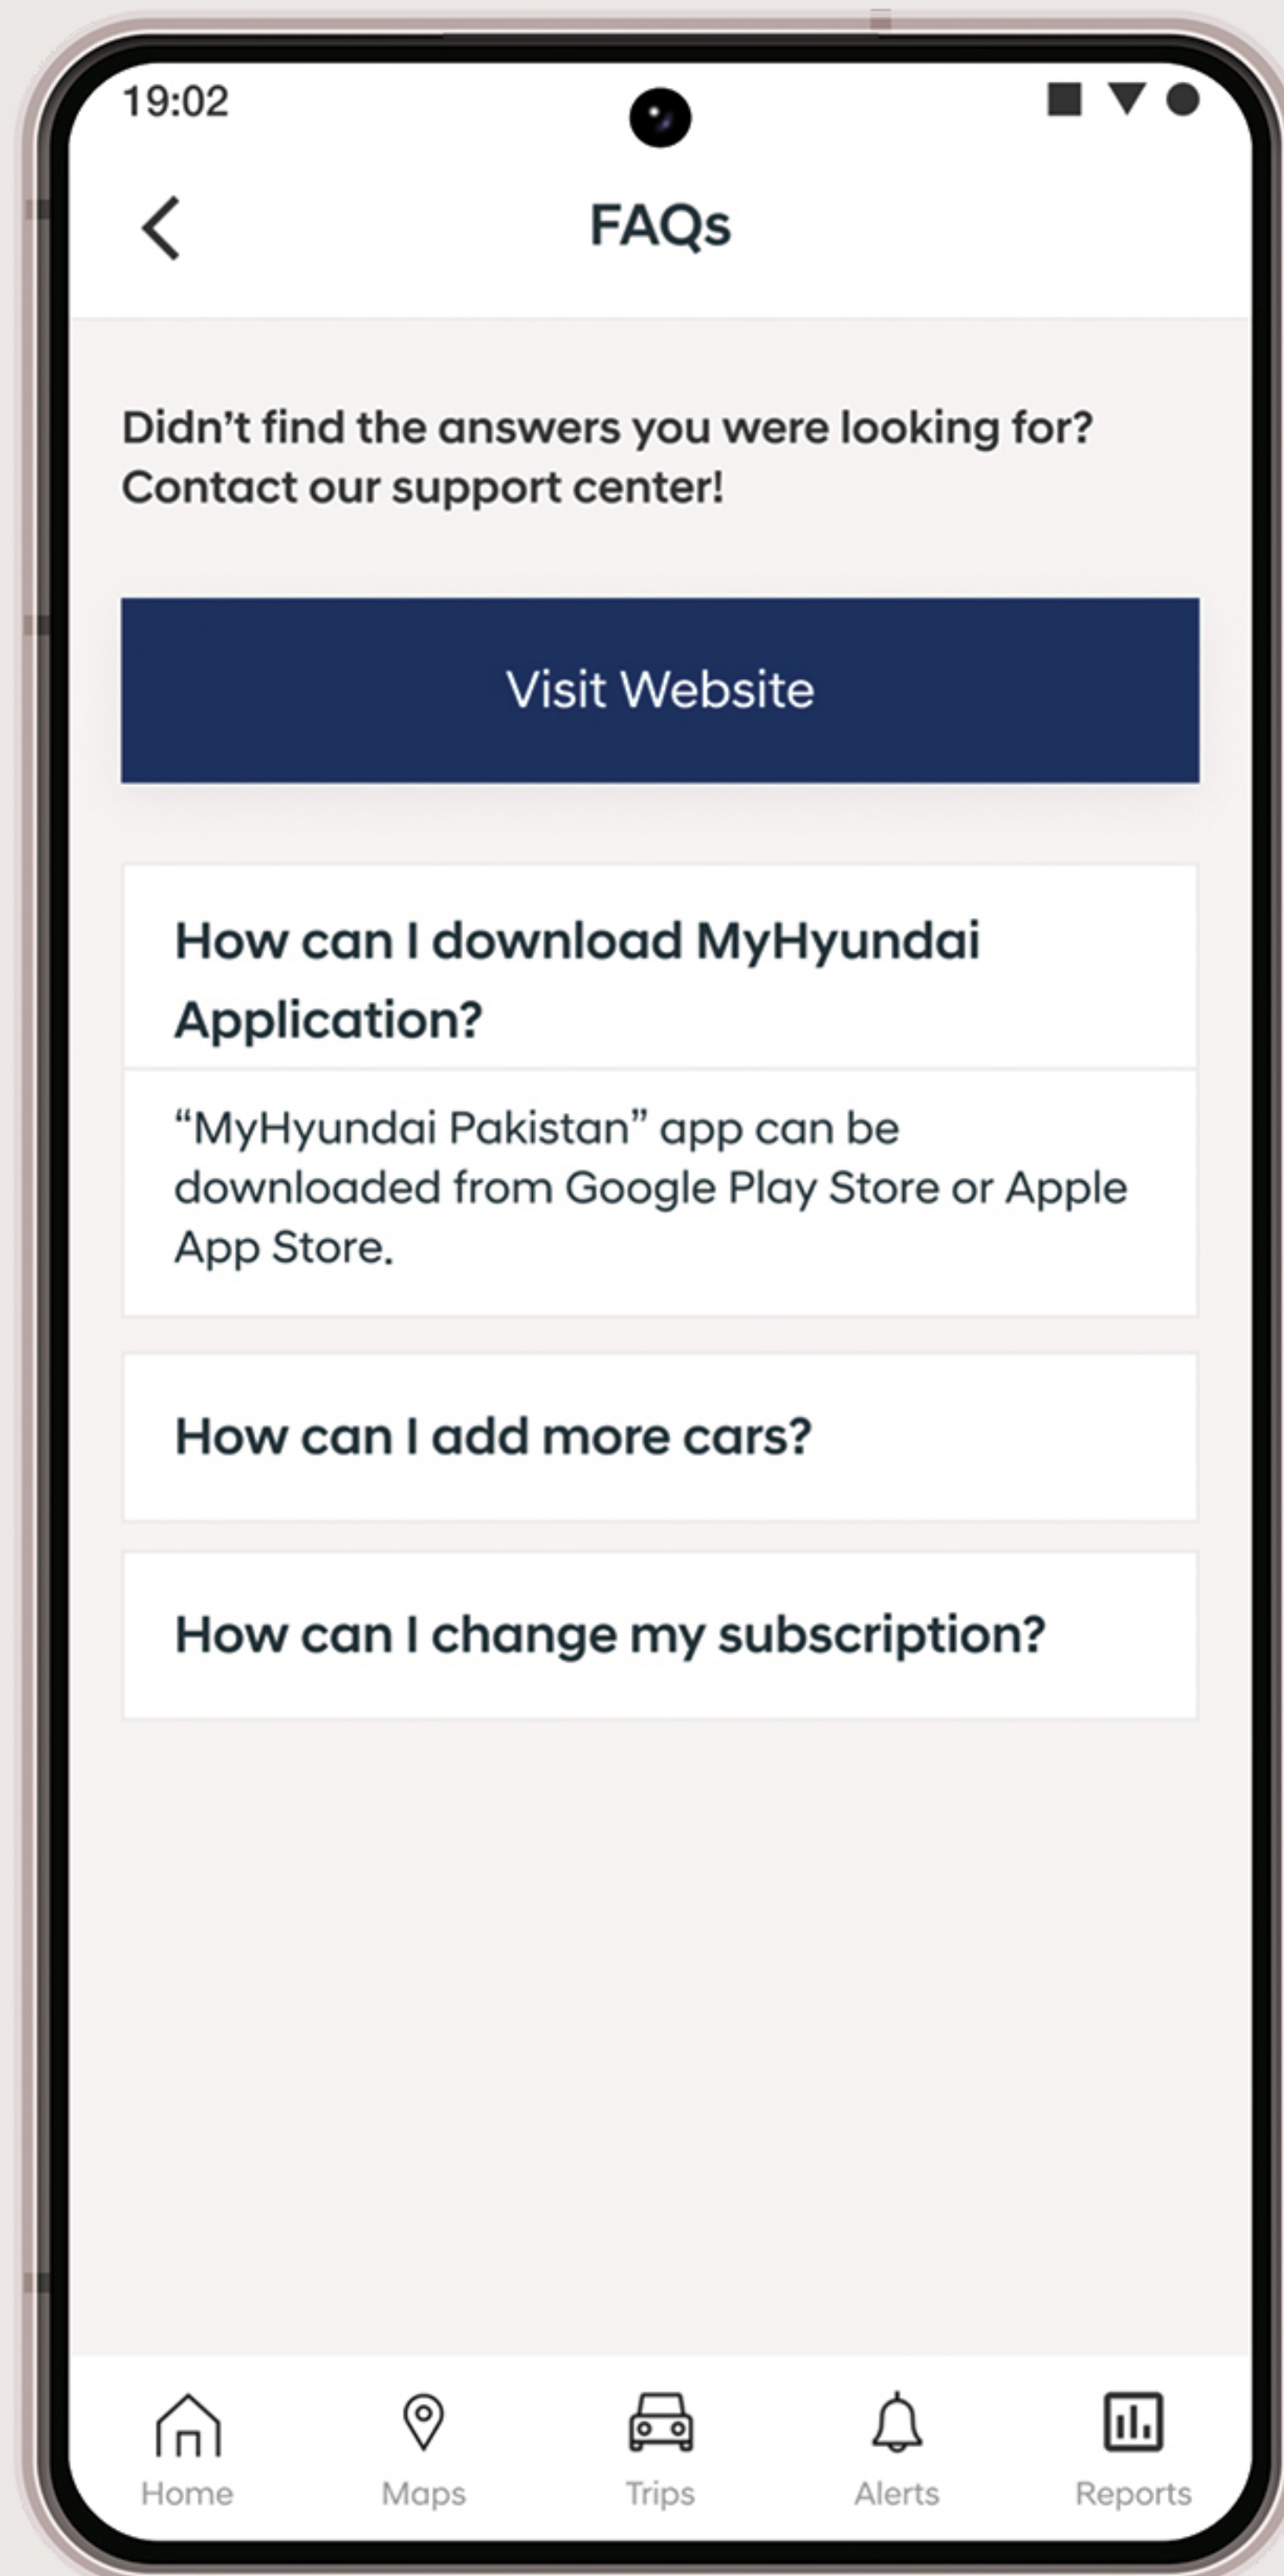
19:02

FAQs

Didn't find the answers you were looking for? Contact our support center!

Visit Website

How can I download MyHyundai Application?

"MyHyundai Pakistan" app can be downloaded from Google Play Store or Apple App Store.

How can I add more cars?

How can I change my subscription?

Home

Maps

Trips

Alerts

Reports